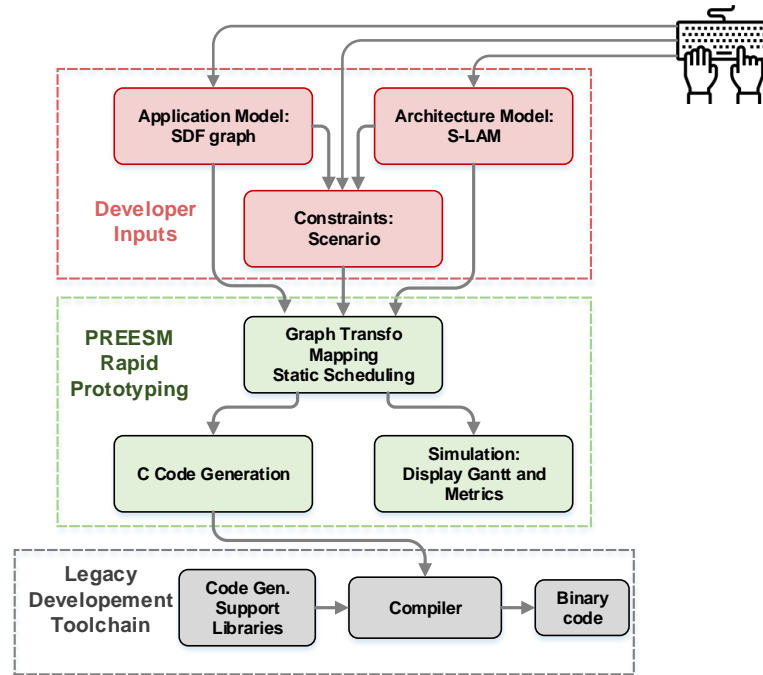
Application Model:
SDF graph

Architecture Model:
S-LAM

Developer
Inputs

Constraints:
Scenario

PREESM
Rapid
Prototyping

Graph Transfo
Mapping
Static Scheduling

C Code Generation

Simulation:
Display Gantt and
Metrics

Legacy
Developement
Toolchain

Code Gen.
Support
Libraries

Compiler

Binary
code